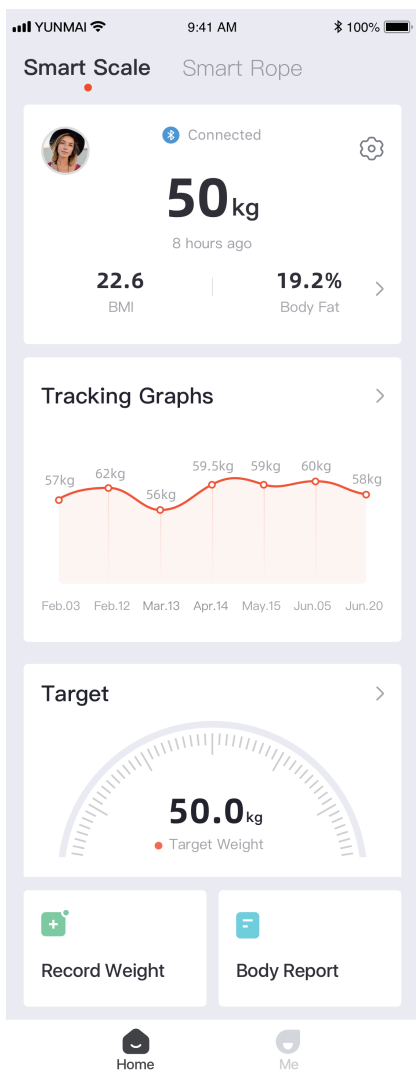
YUNMAI 9:41 AM 100%

Smart Scale Smart Rope

Connected

50kg

8 hours ago

22.6
BMI

19.2%
Body Fat

Tracking Graphs

57kg 62kg 56kg 59.5kg 59kg 60kg 58kg

Feb.03 Feb.12 Mar.13 Apr.14 May.15 Jun.05 Jun.20

Target

50.0kg

Target Weight

Record Weight

Body Report

Home Me